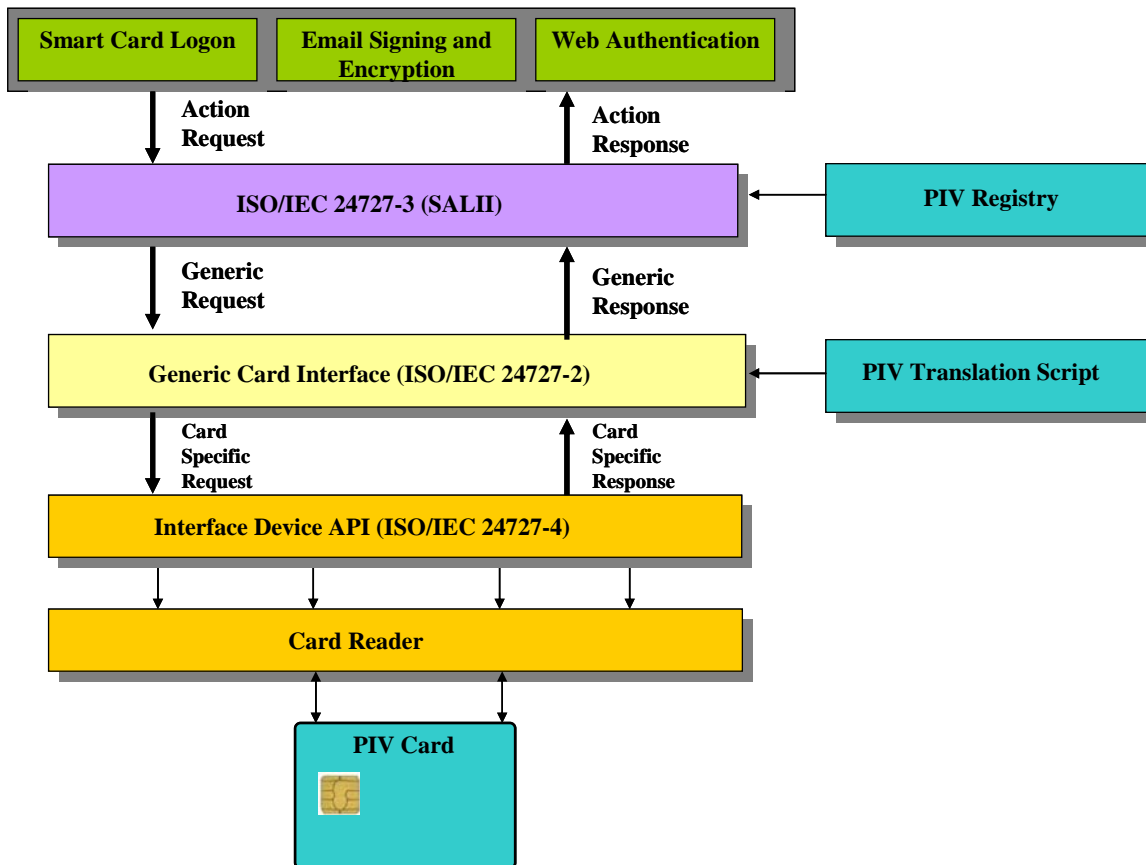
Smart Card Logon

Email Signing and Encryption

Web Authentication

Action Request

Action Response

ISO/IEC 24727-3 (SALII)

PIV Registry

Generic Request

Generic Response

Generic Card Interface (ISO/IEC 24727-2)

PIV Translation Script

Card Specific Request

Card Specific Response

Interface Device API (ISO/IEC 24727-4)

Card Reader

PIV Card